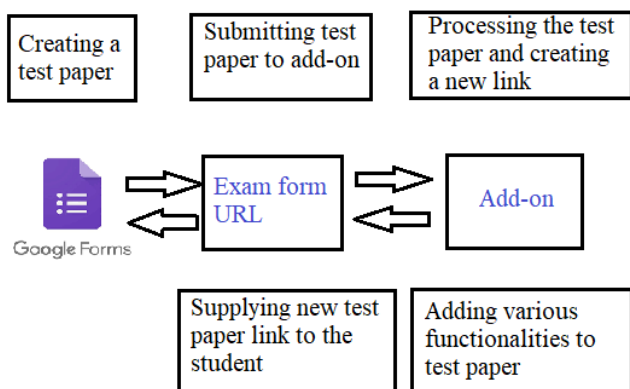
Creating a test paper

Submitting test paper to add-on

Processing the test paper and creating a new link

Google Forms

Exam form URL

Add-on

Supplying new test paper link to the student

Adding various functionalities to test paper